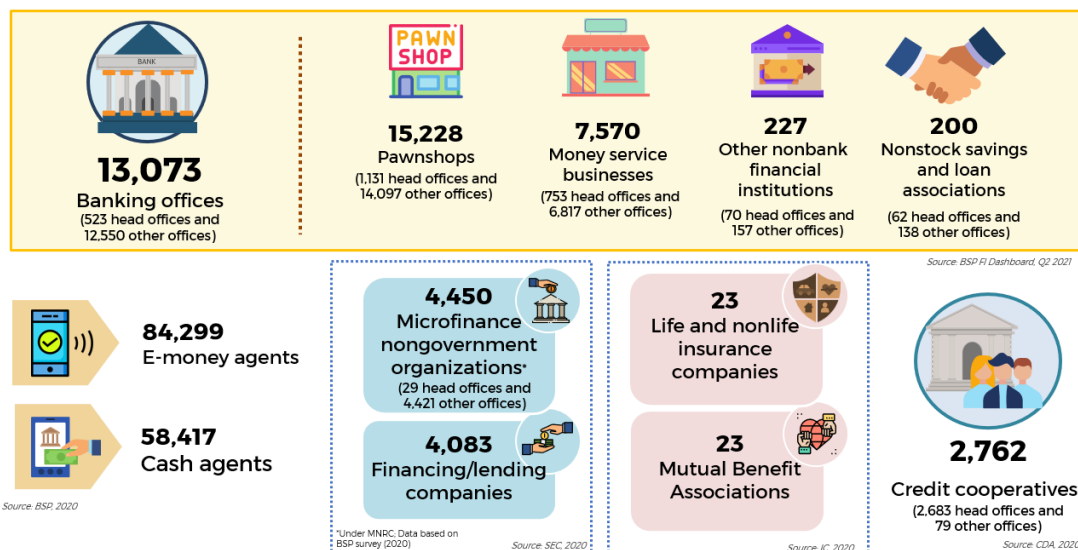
BANK

13,073
Banking offices
(523 head offices and 12,550 other offices)

PAWN SHOP

15,228
Pawnshops
(1,131 head offices and 14,097 other offices)

7,570
Money service businesses
(753 head offices and 6,817 other offices)

227
Other nonbank financial institutions
(70 head offices and 157 other offices)

200
Nonstock savings and loan associations
(62 head offices and 138 other offices)

Source: BSP FI Dashboard, Q2 2021

84,299
E-money agents

58,417
Cash agents

Source: BSP, 2020

4,450
Microfinance nongovernment organizations*
(29 head offices and 4,421 other offices)

4,083
Financing/lending companies

*Under MNRC; Data based on BSP survey (2020)

Source: SEC, 2020

23
Life and nonlife insurance companies

23
Mutual Benefit Associations

Source: IC, 2020

2,762
Credit cooperatives
(2,683 head offices and 79 other offices)

Source: CDA, 2020